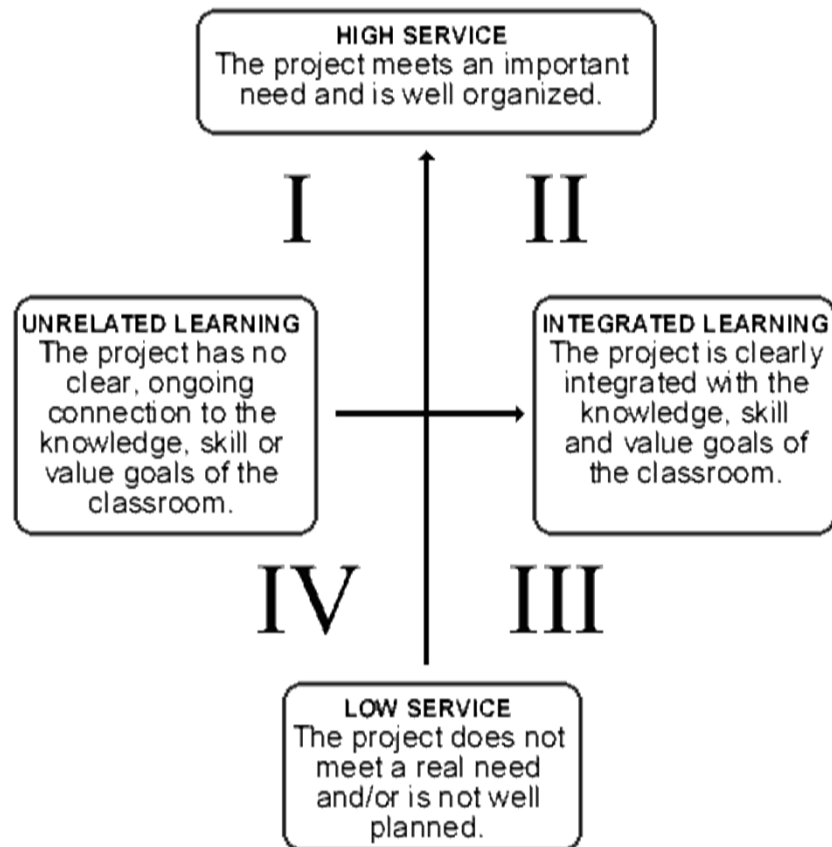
HIGH SERVICE
The project meets an important need and is well organized.

I

II

UNRELATED LEARNING
The project has no clear, ongoing connection to the knowledge, skill or value goals of the classroom.

INTEGRATED LEARNING
The project is clearly integrated with the knowledge, skill and value goals of the classroom.

IV

III

LOW SERVICE
The project does not meet a real need and/or is not well planned.